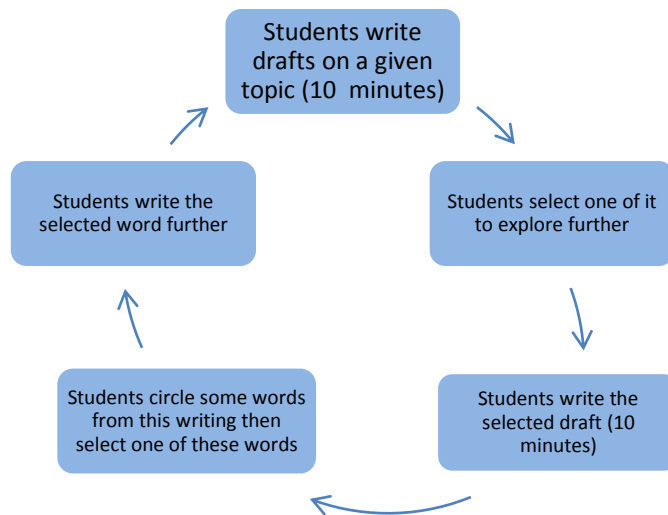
Students write drafts on a given topic (10 minutes)

Students select one of it to explore further

Students write the selected draft (10 minutes)

Students circle some words from this writing then select one of these words

Students write the selected word further